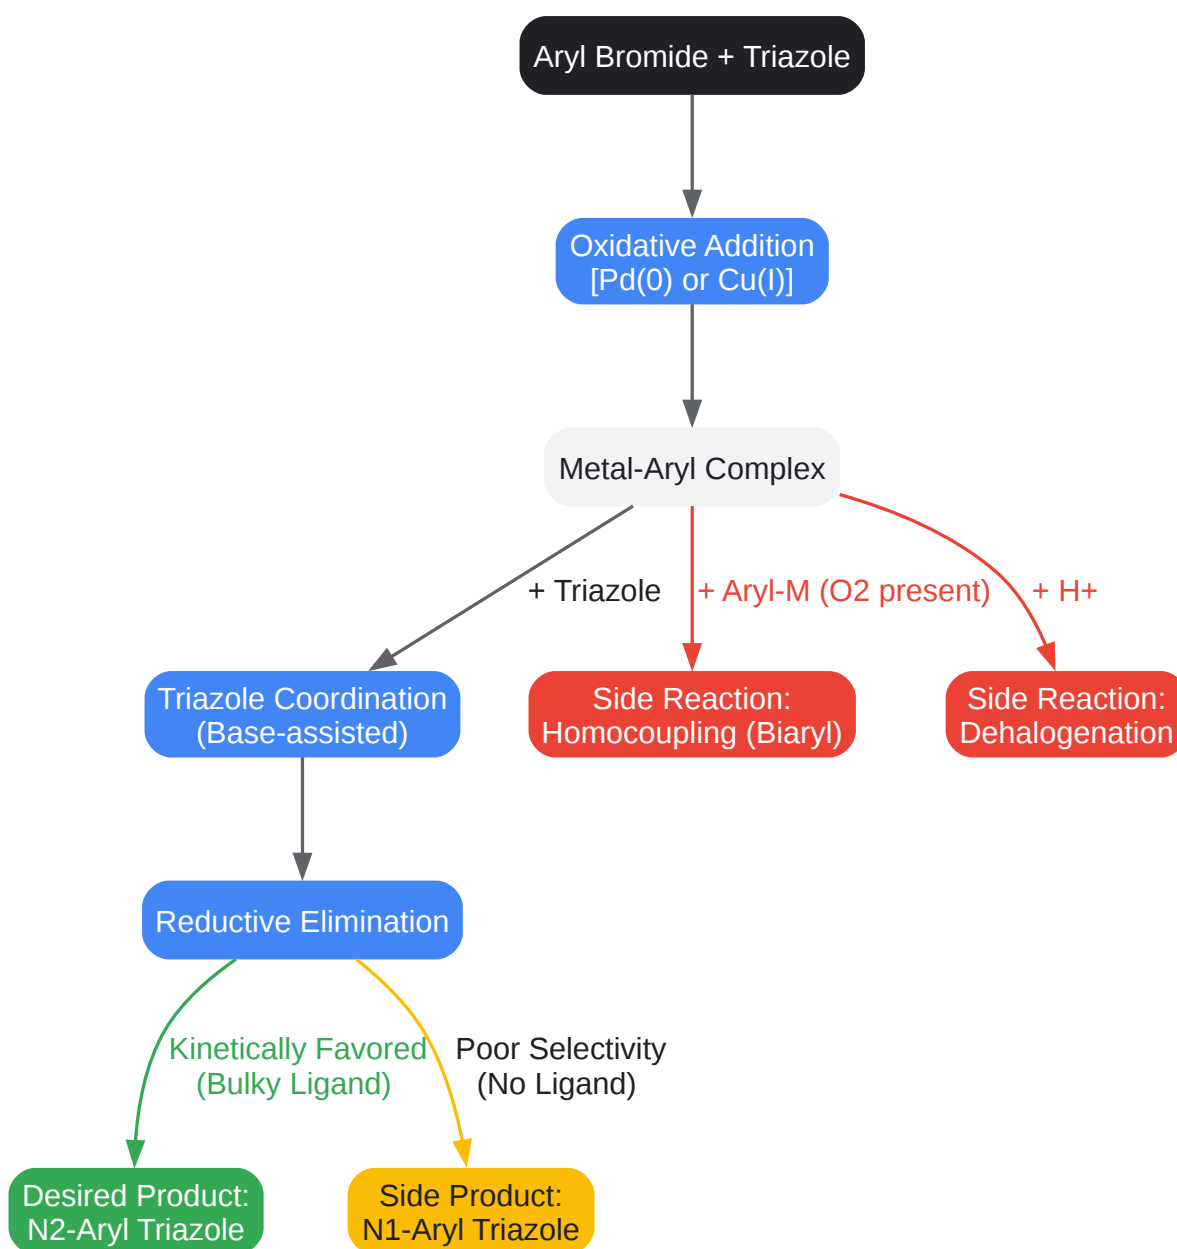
Aryl Bromide + Triazole

Oxidative Addition
[Pd(0) or Cu(I)]

Metal-Aryl Complex

+ Triazole

+ Aryl-M (O2 present)

+ H+

Triazole Coordination
(Base-assisted)

Side Reaction:
Homocoupling (Biaryl)

Side Reaction:
Dehalogenation

Reductive Elimination

Kinetically Favored
(Bulky Ligand)

Poor Selectivity
(No Ligand)

Desired Product:
N2-Aryl Triazole

Side Product:
N1-Aryl Triazole